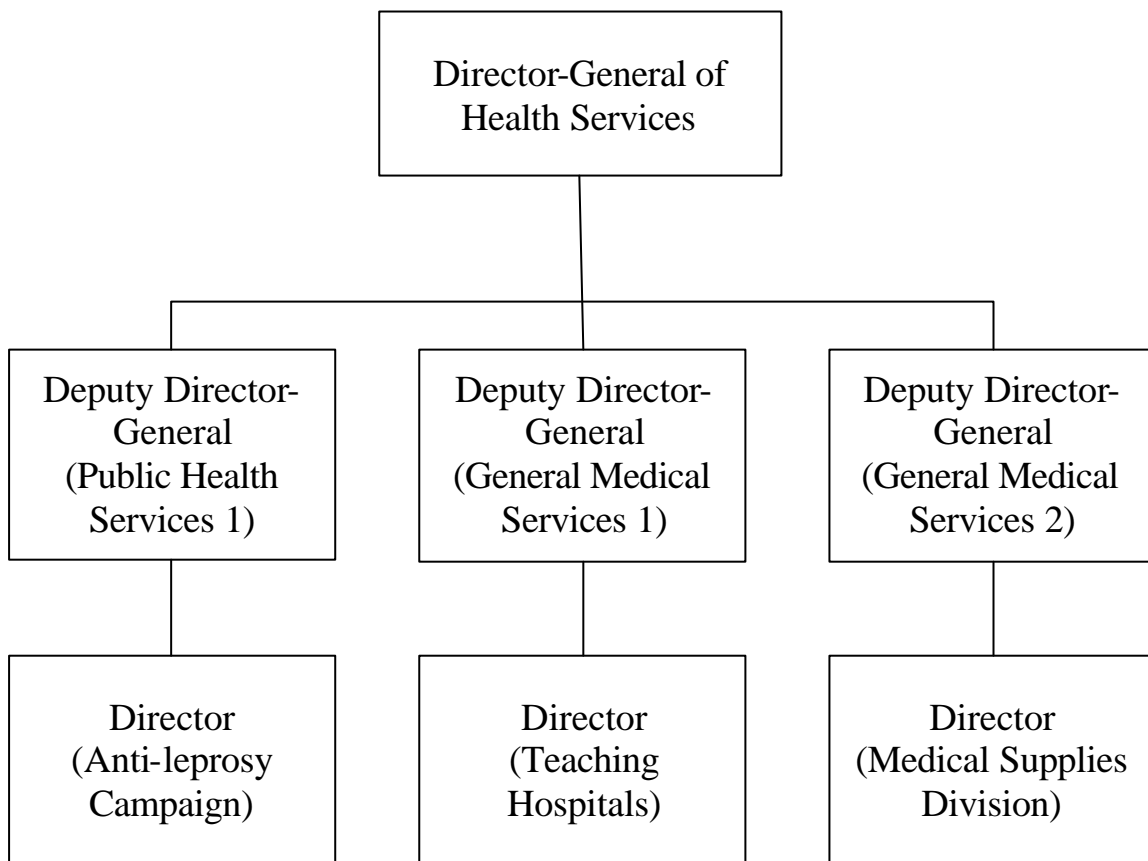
Director-General of Health Services

Deputy Director-General (Public Health Services 1)

Deputy Director-General (General Medical Services 1)

Deputy Director-General (General Medical Services 2)

Director (Anti-leprosy Campaign)

Director (Teaching Hospitals)

Director (Medical Supplies Division)